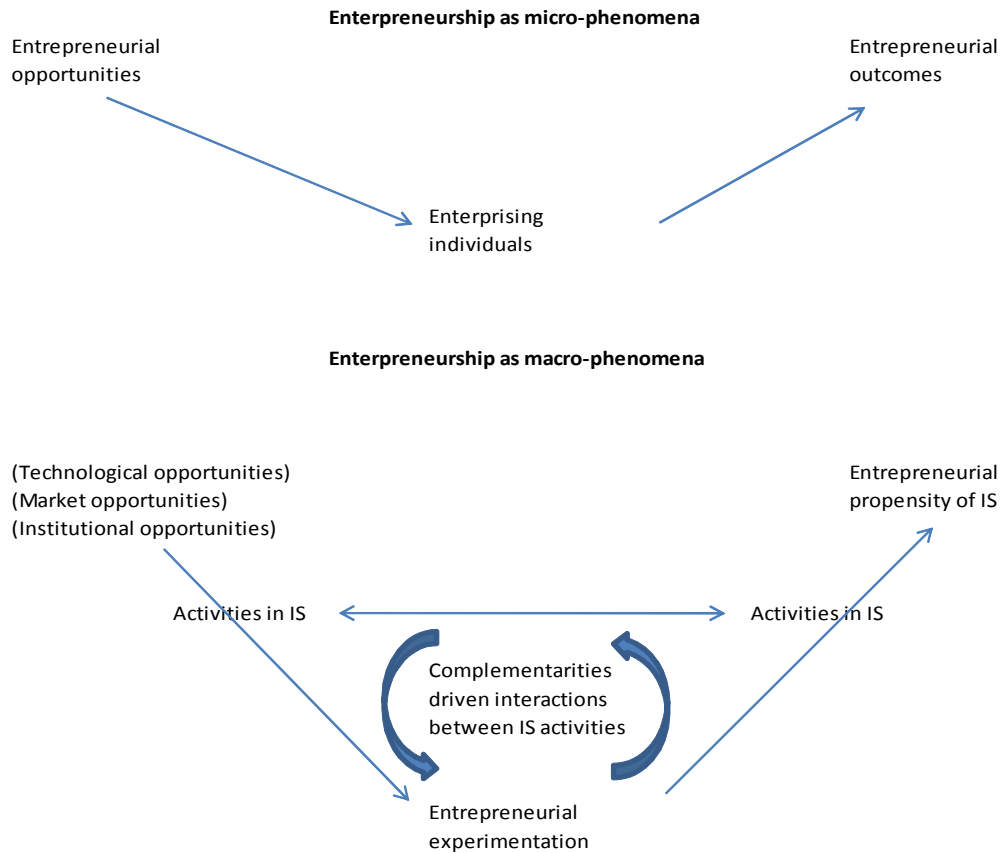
**Enterpreneurship as micro-phenomena**

Entrepreneurial opportunities

Entrepreneurial outcomes

Enterprising individuals

**Enterpreneurship as macro-phenomena**

(Technological opportunities)
(Market opportunities)
(Institutional opportunities)

Entrepreneurial propensity of IS

Activities in IS

Activities in IS

Complementarities driven interactions between IS activities

Entrepreneurial experimentation